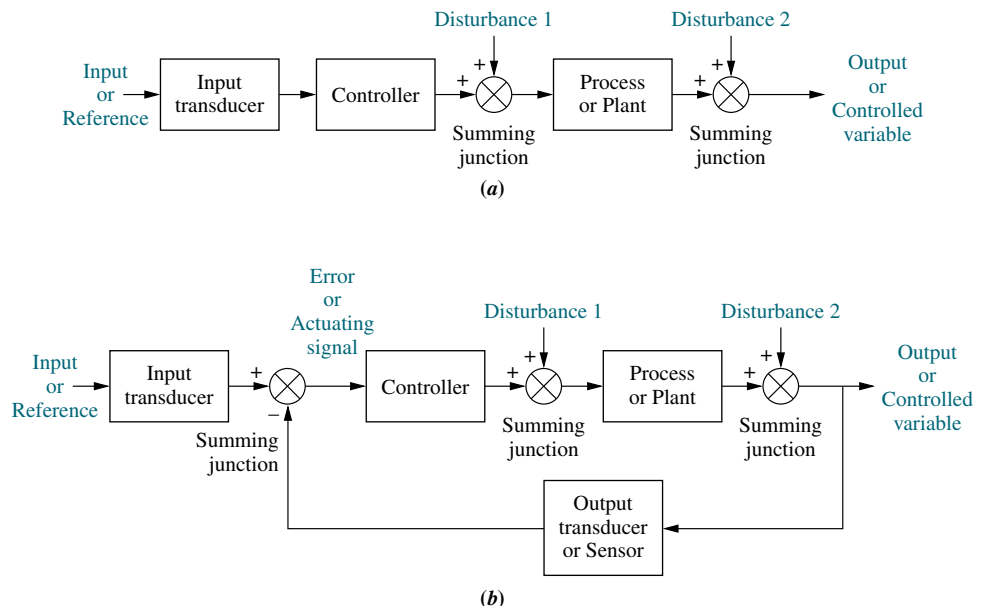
Disturbance 1

Disturbance 2

Input or Reference

Input transducer

Controller

+

+

Process or Plant

+

+

Output or Controlled variable

Summing junction

Summing junction

(a)

Error or Actuating signal

Disturbance 1

Disturbance 2

Input or Reference

Input transducer

+

−

Controller

+

+

Process or Plant

+

+

Output or Controlled variable

Summing junction

Summing junction

Summing junction

Output transducer or Sensor

(b)